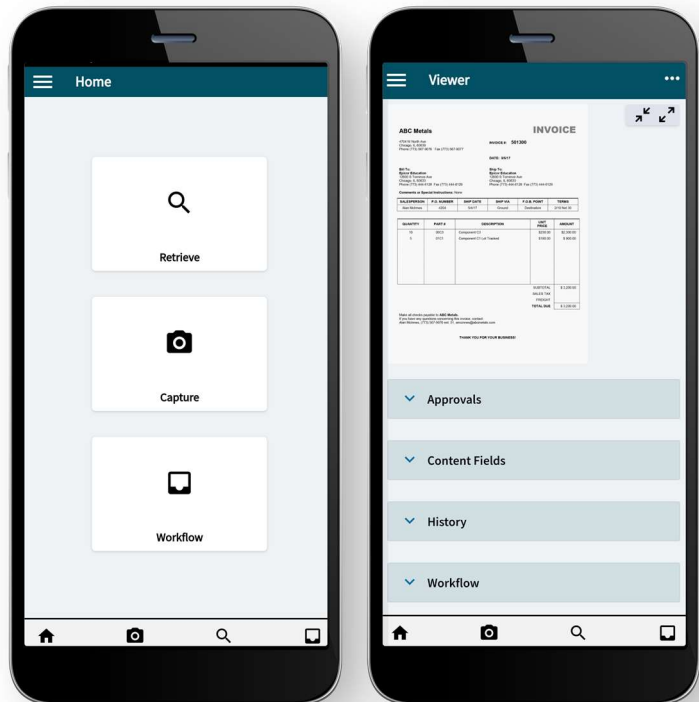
Home

Retrieve

Capture

Workflow

Viewer

ABC Metals

INVOICE

INVOICE #: 561306

DATE:

Bill To:

Ship To:

Comments or Special Instructions:

| SALESPERSON | P.O. NUMBER | SHIP DATE | SHIP VIA | F.O.B. POINT | TERMS |
|---|---|---|---|---|---|
| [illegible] | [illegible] | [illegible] | Ground | Destination | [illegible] |

| QUANTITY | PART # | DESCRIPTION | UNIT PRICE | AMOUNT |
|---|---|---|---|---|
| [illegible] | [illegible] | Component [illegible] | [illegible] | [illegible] |
| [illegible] | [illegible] | Component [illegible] | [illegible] | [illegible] |

SUBTOTAL

SALES TAX

FREIGHT

TOTAL DUE

THANK YOU FOR YOUR BUSINESS!

Approvals

Content Fields

History

Workflow